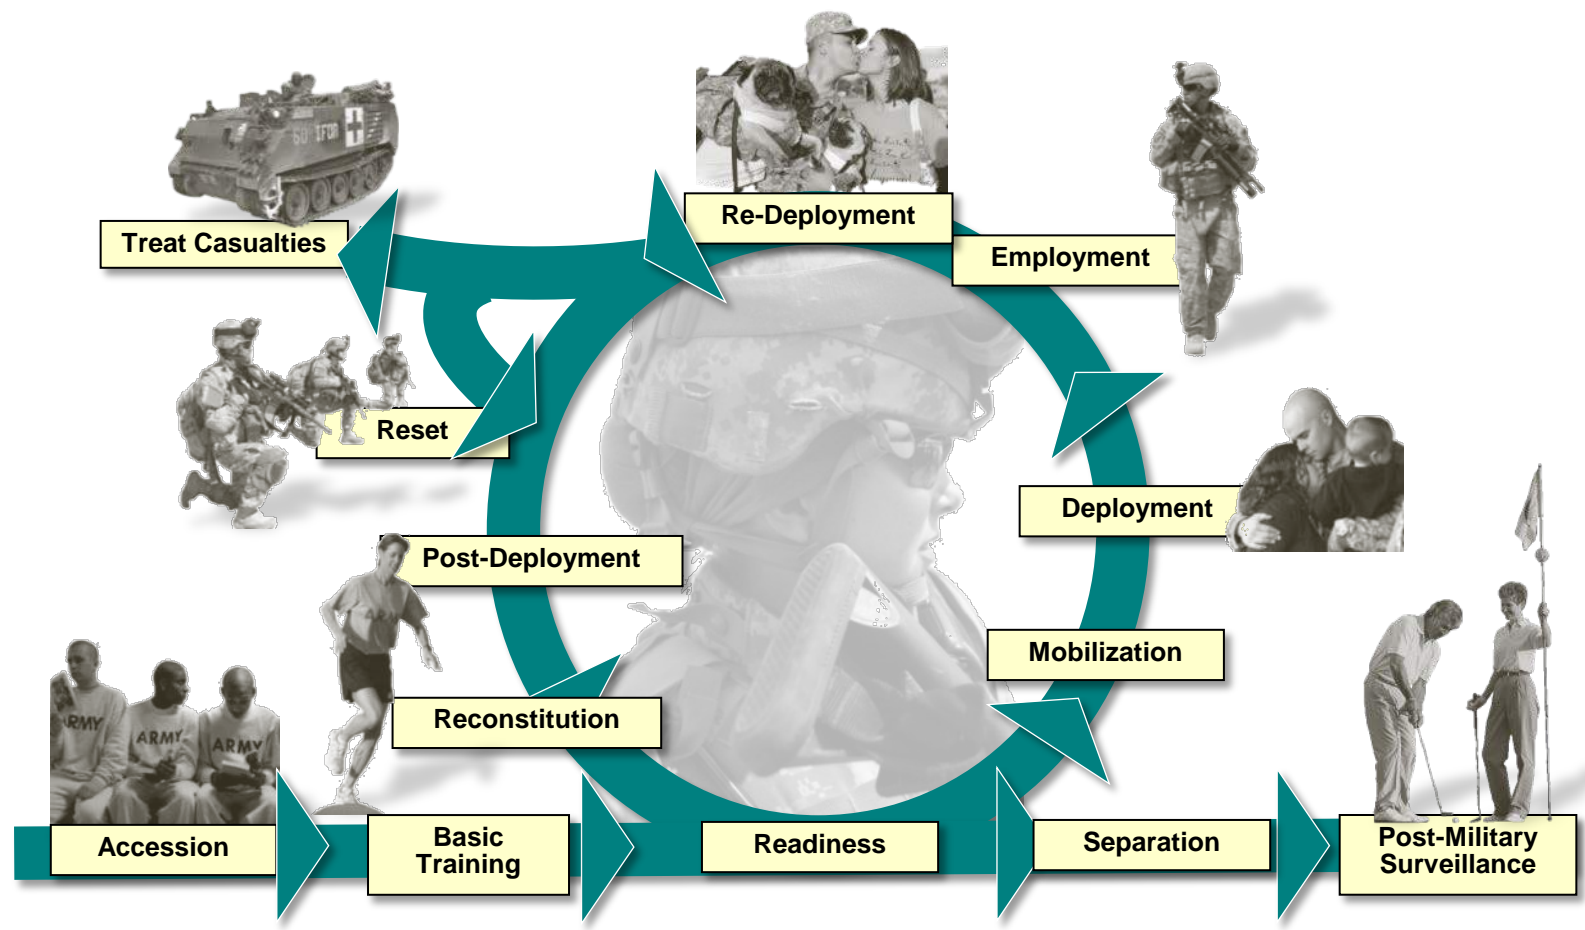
Treat Casualties

Re-Deployment

Employment

Reset

Deployment

Post-Deployment

Mobilization

Reconstitution

Accession

Basic Training

Readiness

Separation

Post-Military Surveillance

ARMY

ARMY

ARMY

ARMY